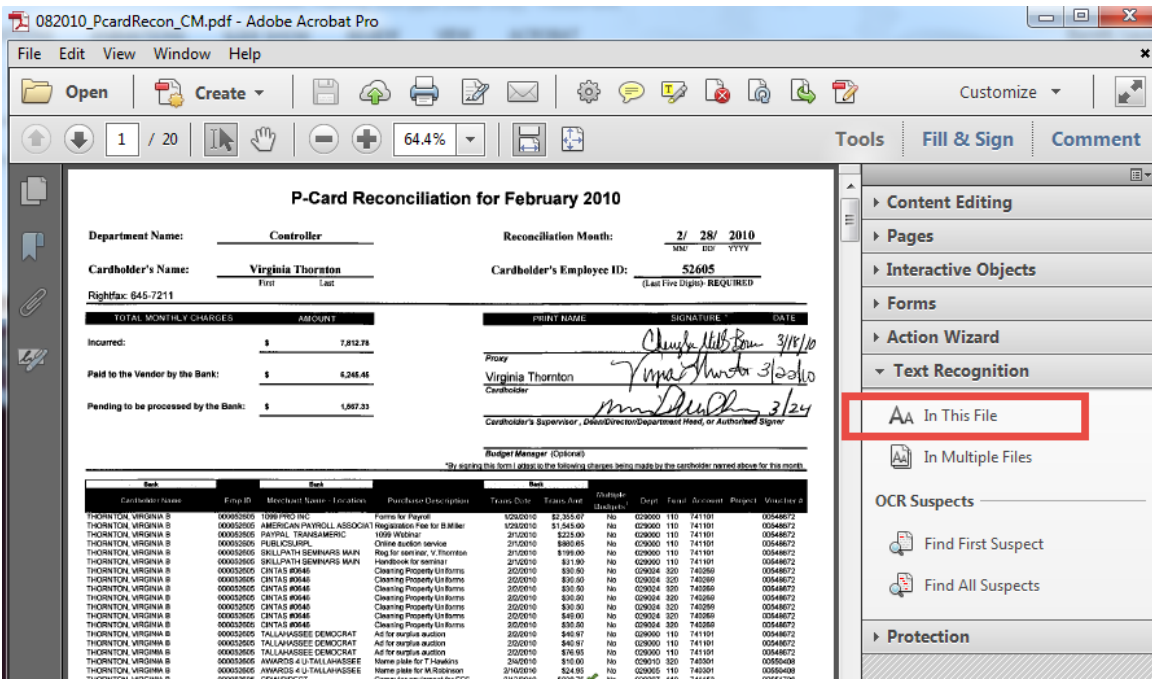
082010_PcardRecon_CM.pdf - Adobe Acrobat Pro

File Edit View Window Help

Open Create Customize

1 / 20 64.4% Tools Fill & Sign Comment

P-Card Reconciliation for February 2010

Department Name: Controller

Reconciliation Month: 2/ 28/ 2010
MM/ DD/ YYYY

Cardholder's Name: Virginia Thornton
First Last

Cardholder's Employee ID: 52605
(Last Five Digits)- REQUIRED

Rightfax: 645-7211

| TOTAL MONTHLY CHARGES | AMOUNT |
|---|---|
| Incurred: | \$ 7,812.78 |
| Paid to the Vendor by the Bank: | \$ 6,245.45 |
| Pending to be processed by the Bank: | \$ 1,567.33 |

| PRINT NAME | SIGNATURE | DATE |
|---|---|---|
| Proxy | | 3/18/10 |
| Virginia Thornton Cardholder | | 3/22/10 |
| Cardholder's Supervisor, Dean/Director/Department Head, or Authorized Signer | | 3/24 |
| Budget Manager (Optional) | | |

*By signing this form I attest to the following charges being made by the cardholder named above for this month.

| Cardholder Name | Emp ID | Merchant Name - Location | Purchase Description | Trans Date | Trans Amt | Multiple Budgets? | Dept | Fund | Account | Project | Voucher # |
|---|---|---|---|---|---|---|---|---|---|---|---|
| THORNTON, VIRGINIA B | 000052605 | 1099 PRO INC | Forms for Payroll | 1/29/2010 | \$2,355.07 | No | 029000 | 110 | 741101 | | 00548672 |
| THORNTON, VIRGINIA B | 000052605 | AMERICAN PAYROLL ASSOCIAT | Registration Fee for B.Miller | 1/29/2010 | \$1,545.00 | No | 029000 | 110 | 741101 | | 00548672 |
| THORNTON, VIRGINIA B | 000052605 | PAYPAL TRANSAMERIC | 1099 Webinar | 2/1/2010 | \$225.00 | No | 029000 | 110 | 741101 | | 00548672 |
| THORNTON, VIRGINIA B | 000052605 | PUBLICSURPL | Online auction service | 2/1/2010 | \$880.65 | No | 029000 | 110 | 741101 | | 00548672 |
| THORNTON, VIRGINIA B | 000052605 | SKILLPATH SEMINARS MAIN | Reg for seminar, V.Thornton | 2/1/2010 | \$199.00 | No | 029000 | 110 | 741101 | | 00548672 |
| THORNTON, VIRGINIA B | 000052605 | SKILLPATH SEMINARS MAIN | Handbook for seminar | 2/1/2010 | \$31.90 | No | 029000 | 110 | 741101 | | 00548672 |
| THORNTON, VIRGINIA B | 000052605 | CINTAS #0646 | Cleaning Property Uniforms | 2/2/2010 | \$30.50 | No | 029024 | 320 | 740259 | | 00548672 |
| THORNTON, VIRGINIA B | 000052605 | CINTAS #0646 | Cleaning Property Uniforms | 2/2/2010 | \$30.50 | No | 029024 | 320 | 740259 | | 00548672 |
| THORNTON, VIRGINIA B | 000052605 | CINTAS #0646 | Cleaning Property Uniforms | 2/2/2010 | \$30.50 | No | 029024 | 320 | 740259 | | 00548672 |
| THORNTON, VIRGINIA B | 000052605 | CINTAS #0646 | Cleaning Property Uniforms | 2/2/2010 | \$30.50 | No | 029024 | 320 | 740259 | | 00548672 |
| THORNTON, VIRGINIA B | 000052605 | CINTAS #0646 | Cleaning Property Uniforms | 2/2/2010 | \$49.00 | No | 029024 | 320 | 740259 | | 00548672 |
| THORNTON, VIRGINIA B | 000052605 | CINTAS #0646 | Cleaning Property Uniforms | 2/2/2010 | \$30.50 | No | 029024 | 320 | 740259 | | 00548672 |
| THORNTON, VIRGINIA B | 000052605 | TALLAHASSEE DEMOCRAT | Ad for surplus auction | 2/2/2010 | \$40.97 | No | 029000 | 110 | 741101 | | 00548672 |
| THORNTON, VIRGINIA B | 000052605 | TALLAHASSEE DEMOCRAT | Ad for surplus auction | 2/2/2010 | \$40.97 | No | 029000 | 110 | 741101 | | 00548672 |
| THORNTON, VIRGINIA B | 000052605 | TALLAHASSEE DEMOCRAT | Ad for surplus auction | 2/2/2010 | \$76.95 | No | 029000 | 110 | 741101 | | 00548672 |
| THORNTON, VIRGINIA B | 000052605 | AWARDS 4 U-TALLAHASSEE | Name plate for T.Hawkins | 2/4/2010 | \$10.00 | No | 029010 | 320 | 740301 | | 00550408 |
| THORNTON, VIRGINIA B | 000052605 | AWARDS 4 U-TALLAHASSEE | Name plate for M.Robinson | 2/10/2010 | \$24.85 | No | 029005 | 110 | 740301 | | 00550408 |

Content Editing
Pages
Interactive Objects
Forms
Action Wizard
Text Recognition
In This File
In Multiple Files
OCR Suspects
Find First Suspect
Find All Suspects
Protection